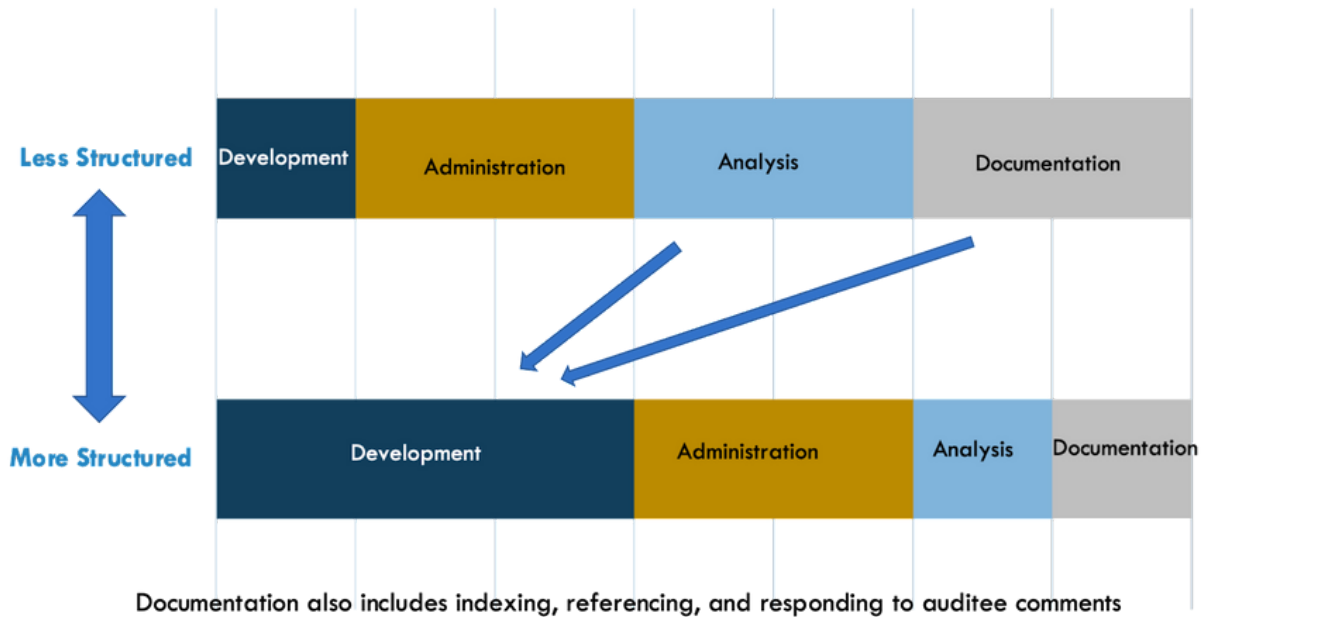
Less Structured

Development | Administration | Analysis | Documentation

More Structured

Development | Administration | Analysis | Documentation

Documentation also includes indexing, referencing, and responding to auditee comments